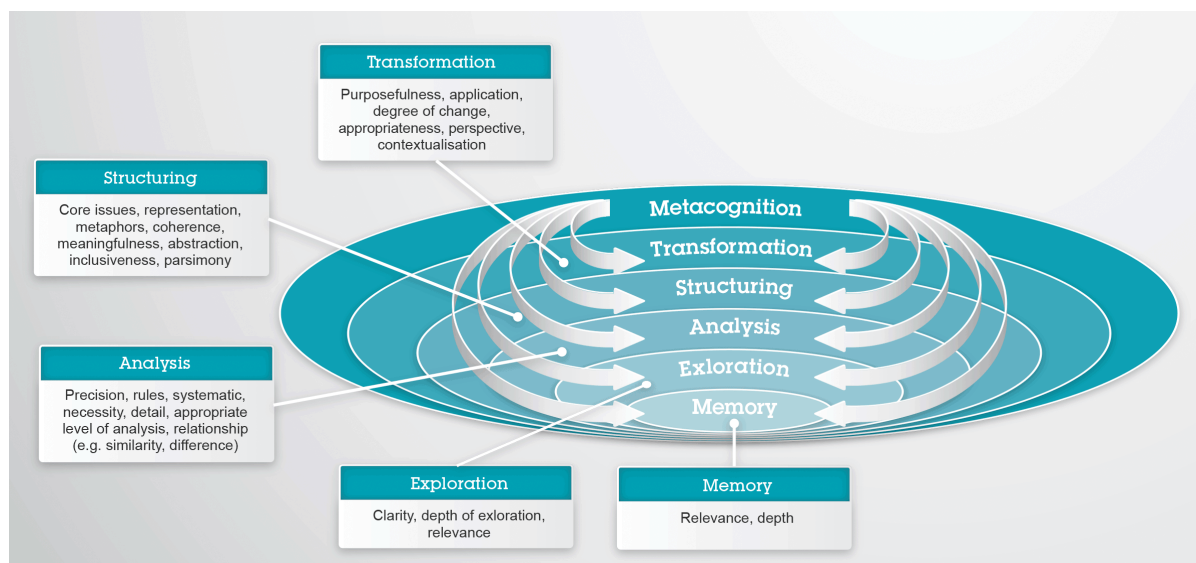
Transformation

Purposefulness, application, degree of change, appropriateness, perspective, contextualisation

Structuring

Core issues, representation, metaphors, coherence, meaningfulness, abstraction, inclusiveness, parsimony

Analysis

Precision, rules, systematic, necessity, detail, appropriate level of analysis, relationship (e.g. similarity, difference)

Metacognition
Transformation
Structuring
Analysis
Exloration
Memory

Exploration

Clarity, depth of exloration, relevance

Memory

Relevance, depth